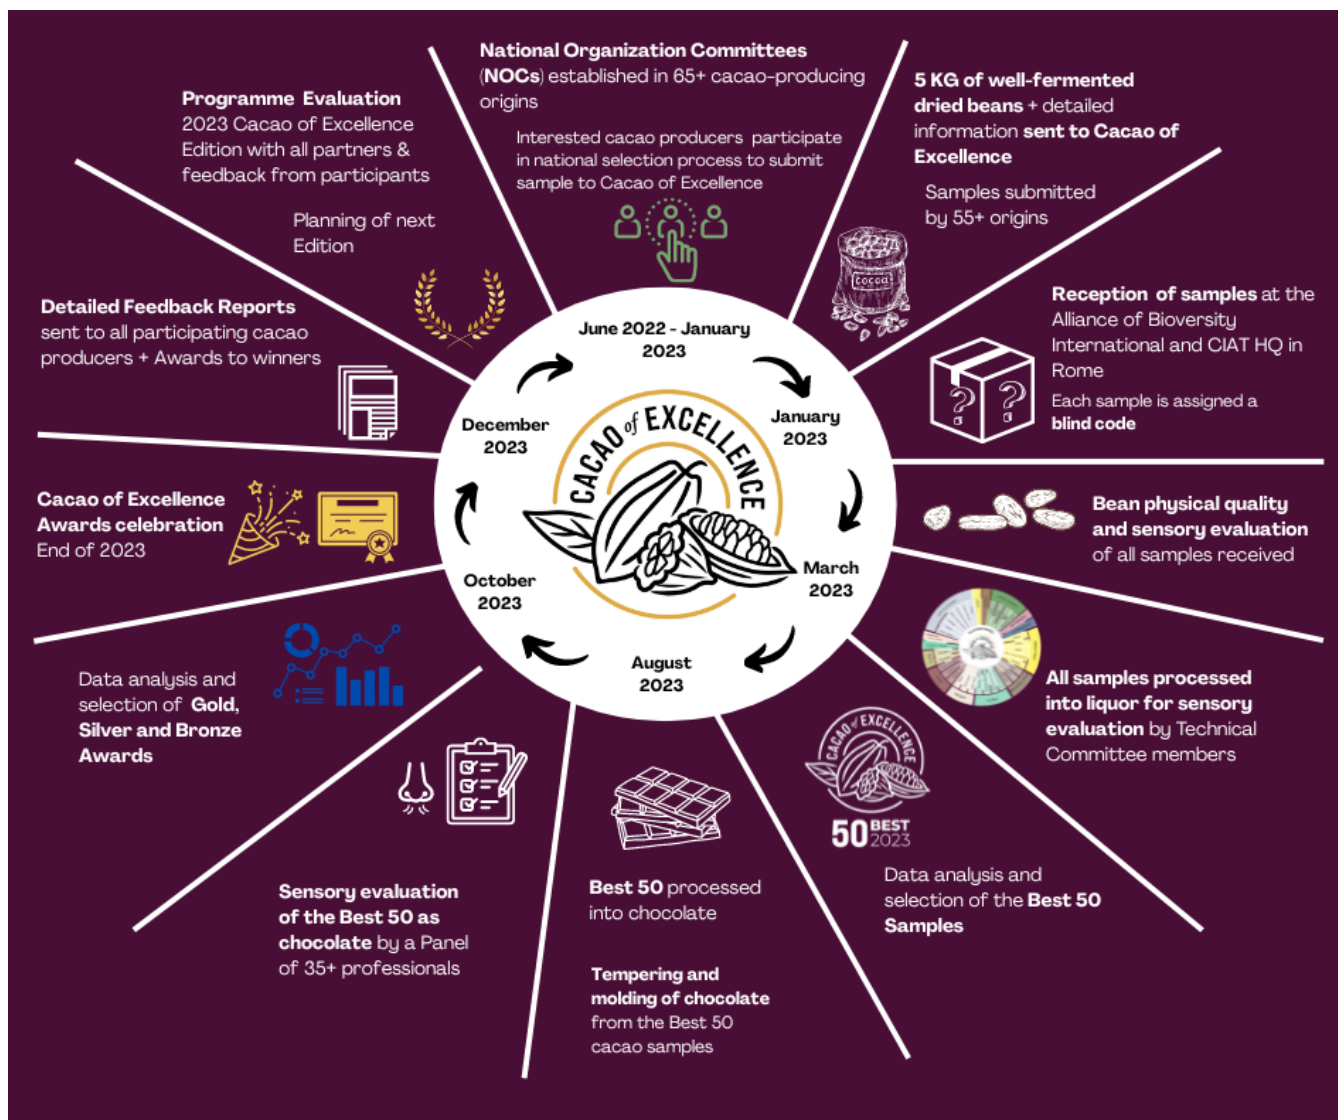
National Organization Committees (NOCs) established in 65+ cacao-producing origins

Interested cacao producers participate in national selection process to submit sample to Cacao of Excellence

5 KG of well-fermented dried beans + detailed information sent to Cacao of Excellence

Samples submitted by 55+ origins

cocoa

Reception of samples at the Alliance of Bioversity International and CIAT HQ in Rome

Each sample is assigned a blind code

Bean physical quality and sensory evaluation of all samples received

All samples processed into liquor for sensory evaluation by Technical Committee members

CACAO of EXCELLENCE

50 BEST 2023

Data analysis and selection of the Best 50 Samples

Best 50 processed into chocolate

Tempering and molding of chocolate from the Best 50 cacao samples

Sensory evaluation of the Best 50 as chocolate by a Panel of 35+ professionals

Data analysis and selection of Gold, Silver and Bronze Awards

Cacao of Excellence Awards celebration
End of 2023

Detailed Feedback Reports sent to all participating cacao producers + Awards to winners

Programme Evaluation
2023 Cacao of Excellence Edition with all partners & feedback from participants

Planning of next Edition

June 2022 - January 2023

January 2023

March 2023

August 2023

October 2023

December 2023

CACAO of EXCELLENCE